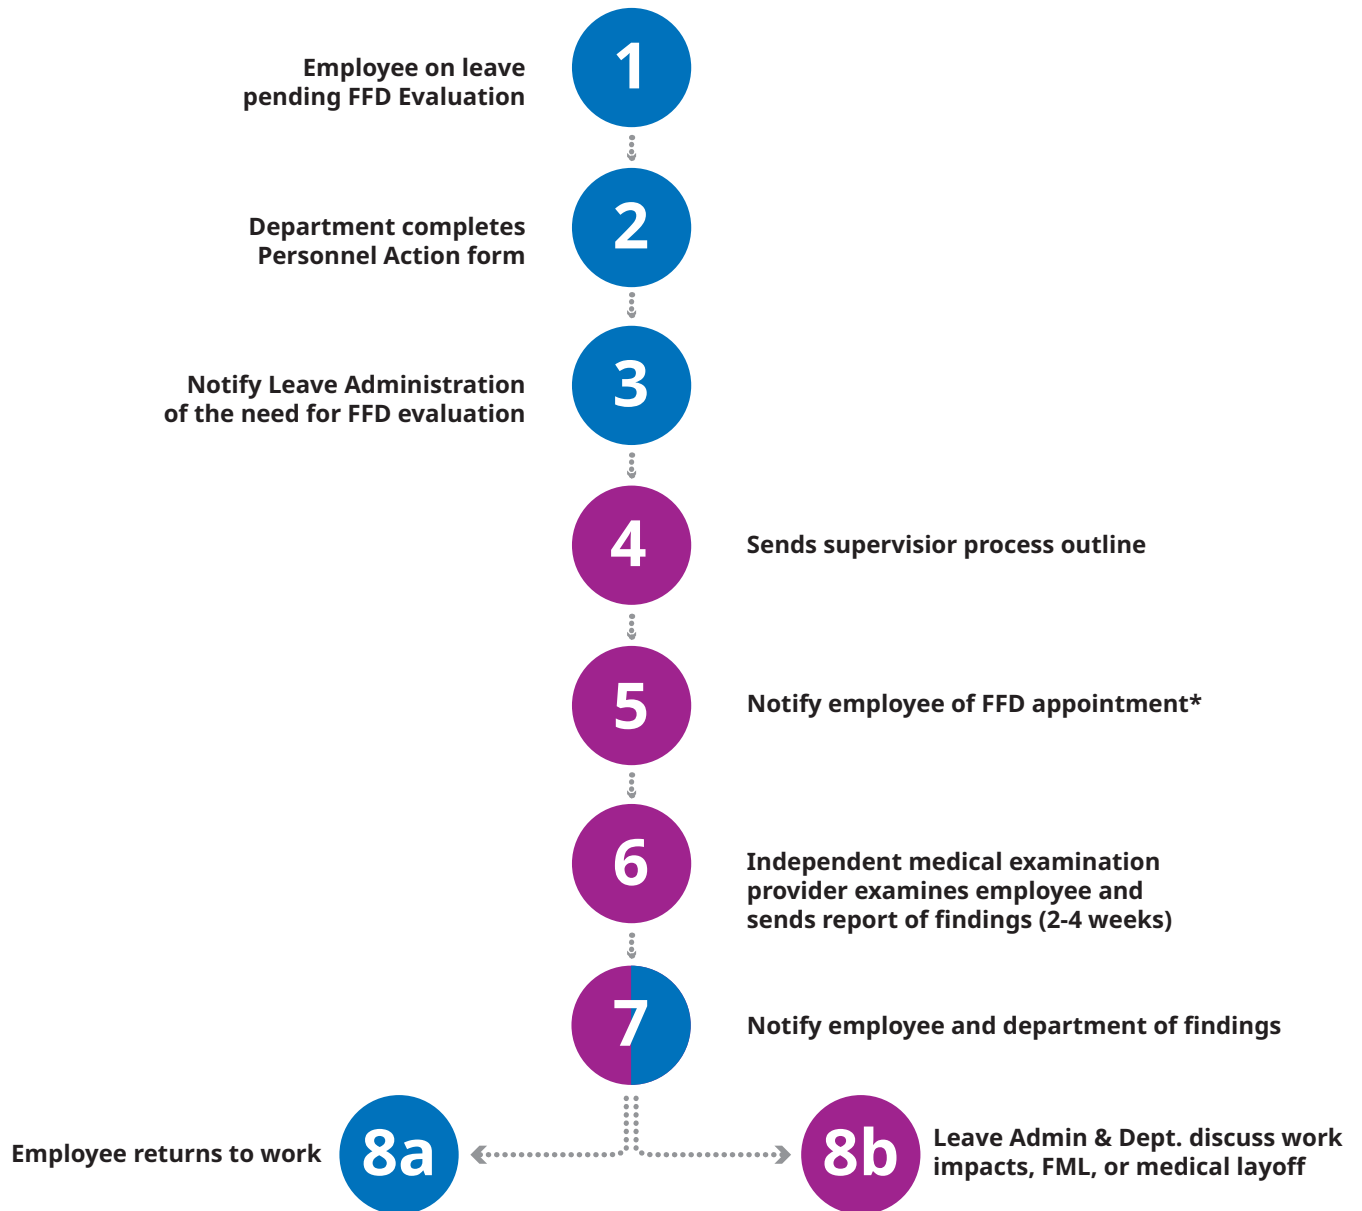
Employee on leave pending FFD Evaluation

1

Department completes Personnel Action form

2

Notify Leave Administration of the need for FFD evaluation

3

4

Sends supervisior process outline

5

Notify employee of FFD appointment*

6

Independent medical examination provider examines employee and sends report of findings (2-4 weeks)

7

Notify employee and department of findings

Employee returns to work

8a

8b

Leave Admin & Dept. discuss work impacts, FML, or medical layoff